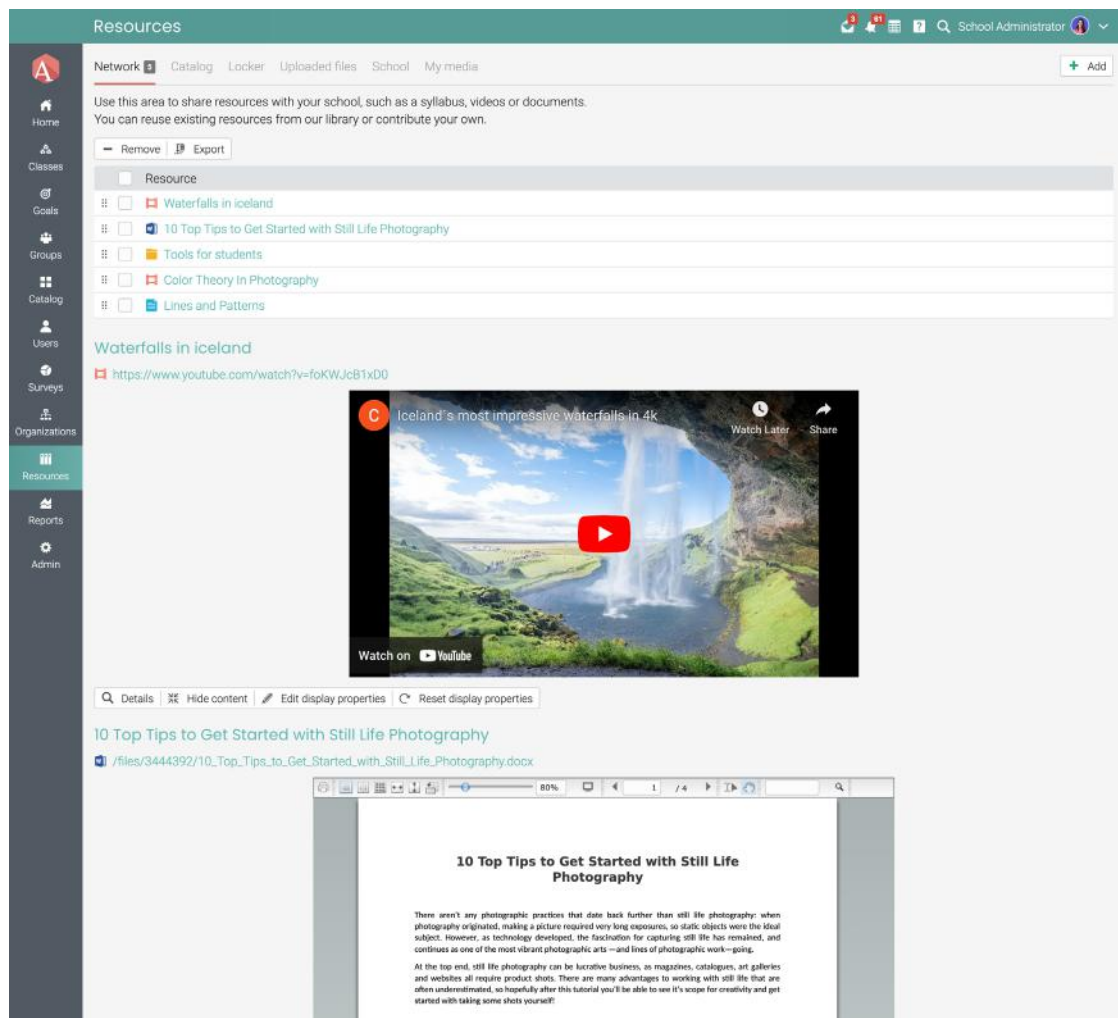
Resources

3 61 School Administrator

A

Home
Classes
Goals
Groups
Catalog
Users
Surveys
Organizations
Resources
Reports
Admin

Network 5 Catalog Locker Uploaded files School My media

+ Add

Use this area to share resources with your school, such as a syllabus, videos or documents.
You can reuse existing resources from our library or contribute your own.

Remove Export

| Resource |
|---|
| Waterfalls in iceland |
| 10 Top Tips to Get Started with Still Life Photography |
| Tools for students |
| Color Theory In Photography |
| Lines and Patterns |

Waterfalls in iceland

https://www.youtube.com/watch?v=foKWJcB1xD0

C Iceland's most impressive waterfalls in 4k

Watch Later Share

Watch on YouTube

Details Hide content Edit display properties Reset display properties

10 Top Tips to Get Started with Still Life Photography

/files/3444392/10_Top_Tips_to_Get_Started_with_Still_Life_Photography.docx

80% 1 / 4

10 Top Tips to Get Started with Still Life Photography

There aren't any photographic practices that date back further than still life photography: when photography originated, making a picture required very long exposures, so static objects were the ideal subject. However, as technology developed, the fascination for capturing still life has remained, and continues as one of the most vibrant photographic arts —and lines of photographic work—going.

At the top end, still life photography can be lucrative business, as magazines, catalogues, art galleries and websites all require product shots. There are many advantages to working with still life that are often underestimated, so hopefully after this tutorial you'll be able to see it's scope for creativity and get started with taking some shots yourself!